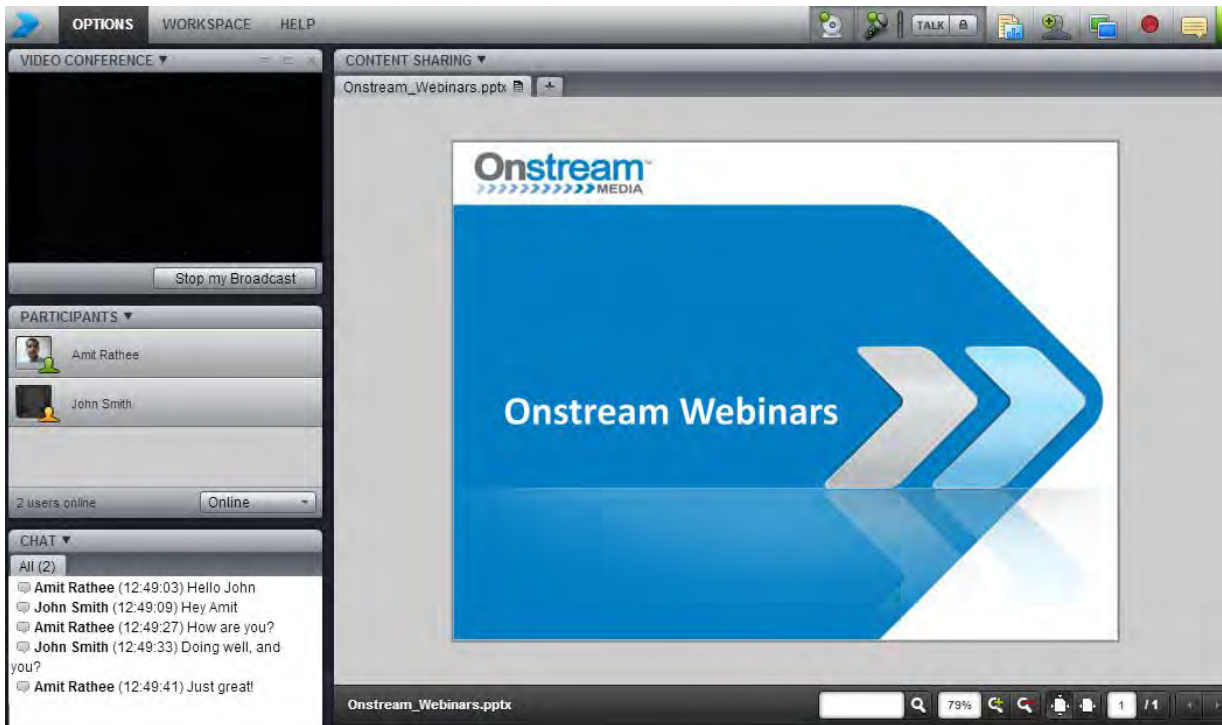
OPTIONS WORKSPACE HELP

TALK

VIDEO CONFERENCE ▼

Stop my Broadcast

PARTICIPANTS ▼

Amit Rathee

John Smith

2 users online

Online

CHAT ▼

All (2)

Amit Rathee (12:49:03) Hello John
John Smith (12:49:09) Hey Amit
Amit Rathee (12:49:27) How are you?
John Smith (12:49:33) Doing well, and you?
Amit Rathee (12:49:41) Just great!

CONTENT SHARING ▼

Onstream_Webinars.pptx

Onstream™ MEDIA

Onstream Webinars

Onstream_Webinars.pptx

79%

1 /1